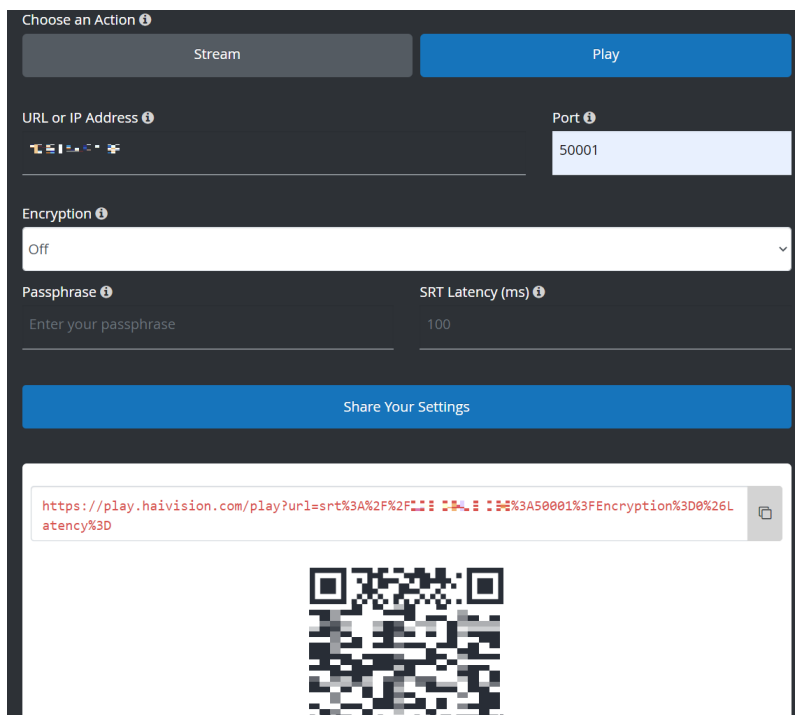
Choose an Action

Stream

Play

URL or IP Address

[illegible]

Port

50001

Encryption

Off

Passphrase

Enter your passphrase

SRT Latency (ms)

100

Share Your Settings

https://play.haivision.com/play?url=srt%3A%2F%2F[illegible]%3A50001%3FEncryption%3D0%26Latency%3D